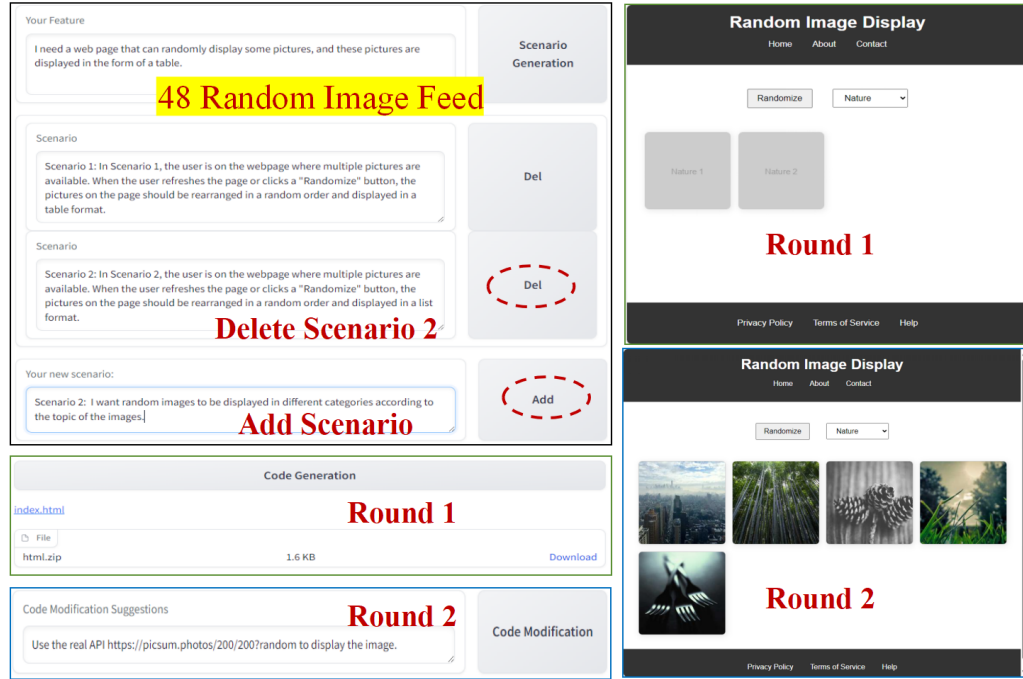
Your Feature

I need a web page that can randomly display some pictures, and these pictures are displayed in the form of a table.

Scenario Generation

48 Random Image Feed

Scenario

Scenario 1: In Scenario 1, the user is on the webpage where multiple pictures are available. When the user refreshes the page or clicks a "Randomize" button, the pictures on the page should be rearranged in a random order and displayed in a table format.

Del

Scenario

Scenario 2: In Scenario 2, the user is on the webpage where multiple pictures are available. When the user refreshes the page or clicks a "Randomize" button, the pictures on the page should be rearranged in a random order and displayed in a list format.

Del

Delete Scenario 2

Your new scenario:

Scenario 2: I want random images to be displayed in different categories according to the topic of the images.

Add

Add Scenario

Code Generation

index.html

Round 1

File

html.zip

1.6 KB

Download

Code Modification Suggestions

Round 2

Use the real API https://picsum.photos/200/200?random to display the image.

Code Modification

Random Image Display

Home About Contact

Randomize

Nature

Nature 1

Nature 2

Round 1

Privacy Policy Terms of Service Help

Random Image Display

Home About Contact

Randomize

Nature

Round 2

Privacy Policy Terms of Service Help